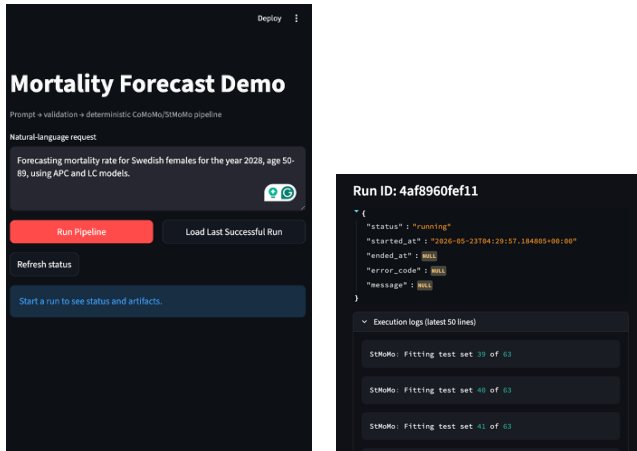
Deploy ⋮

Mortality Forecast Demo

Prompt → validation → deterministic CoMoMo/StMoMo pipeline

Natural-language request

Forecasting mortality rate for Swedish females for the year 2028, age 50-89, using APC and LC models.

Run Pipeline

Load Last Successful Run

Refresh status

Start a run to see status and artifacts.

Run ID: 4af8960fef11

{
"status" : "running"
"started_at" : "2026-05-23T04:29:57.184805+00:00"
"ended_at" : NULL
"error_code" : NULL
"message" : NULL
}

Execution logs (latest 50 lines)

StMoMo: Fitting test set 39 of 63

StMoMo: Fitting test set 40 of 63

StMoMo: Fitting test set 41 of 63